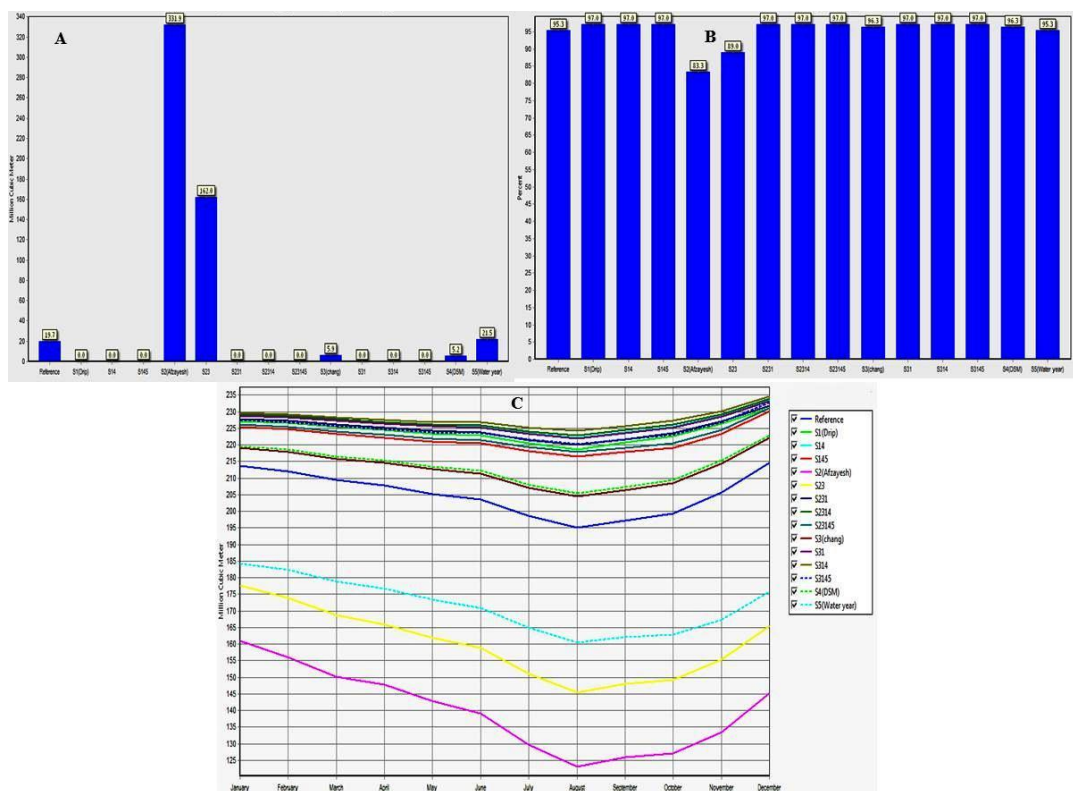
A

Million Cubic Meter

340, 320, 300, 280, 260, 240, 220, 200, 180, 160, 140, 120, 100, 80, 60, 40, 20, 0

19.7, 0.0, 0.0, 0.0, 331.9, 162.0, 0.0, 0.0, 0.0, 5.9, 0.0, 0.0, 0.0, 5.2, 21.5

Reference, S1(Drip), S14, S145, S2(Afzayesh), S23, S231, S2314, S23145, S3(chang), S31, S314, S3145, S4(DSM), S5(Water year)

B

Percent

95, 90, 85, 80, 75, 70, 65, 60, 55, 50, 45, 40, 35, 30, 25, 20, 15, 10, 5, 0

95.3, 97.0, 97.0, 97.0, 83.3, 89.0, 97.0, 97.0, 97.0, 96.3, 97.0, 97.0, 97.0, 96.3, 95.3

Reference, S1(Drip), S14, S145, S2(Afzayesh), S23, S231, S2314, S23145, S3(chang), S31, S314, S3145, S4(DSM), S5(Water year)

C

Million Cubic Meter

235, 230, 225, 220, 215, 210, 205, 200, 195, 190, 185, 180, 175, 170, 165, 160, 155, 150, 145, 140, 135, 130, 125

January, February, March, April, May, June, July, August, September, October, November, December

Reference
S1(Drip)
S14
S145
S2(Afzayesh)
S23
S231
S2314
S23145
S3(chang)
S31
S314
S3145
S4(DSM)
S5(Water year)